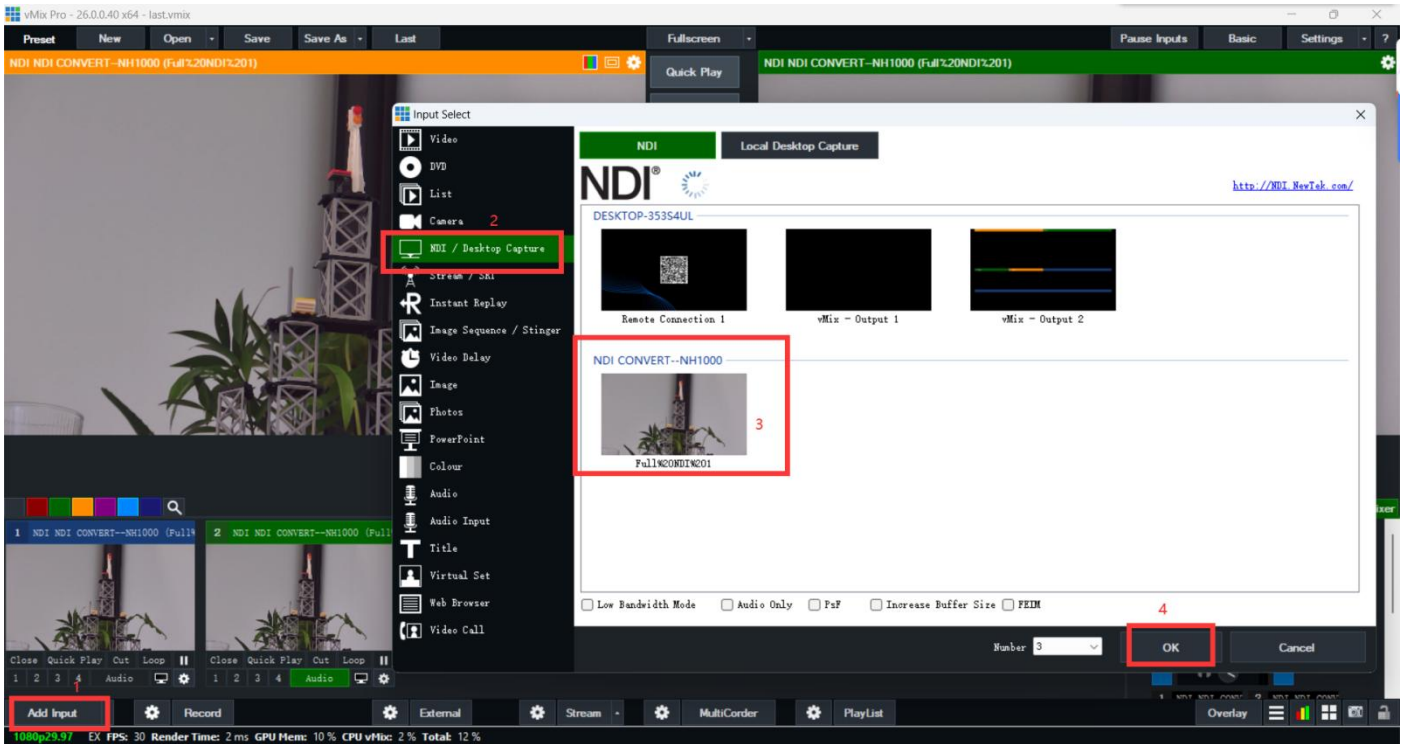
vMix Pro - 26.0.0.40 x64 - last.vmix

Preset New Open Save Save As Last Fullscreen Pause Inputs Basic Settings ?

NDI NDI CONVERT--NH1000 (Full%20NDI%201)

Quick Play

NDI NDI CONVERT--NH1000 (Full%20NDI%201)

Input Select

Video
DVD
List
Camera 2
NDI / Desktop Capture
Stream / SRT
Instant Replay
Image Sequence / Stinger
Video Delay
Image
Photos
PowerPoint
Colour
Audio
Audio Input
Title
Virtual Set
Web Browser
Video Call

NDI Local Desktop Capture

NDI®

http://NDI.NewTek.com/

DESKTOP-353S4UL

Remote Connection 1 vMix - Output 1 vMix - Output 2

NDI CONVERT--NH1000

3

Full%20NDI%201

Low Bandwidth Mode Audio Only PsF Increase Buffer Size FEIM

4

Number 3

OK Cancel

1 NDI NDI CONVERT--NH1000 (Full% 2 NDI NDI CONVERT--NH1000 (Full

Close Quick Play Cut Loop
1 2 3 4 Audio

Close Quick Play Cut Loop
1 2 3 4 Audio

1

Add Input Record External Stream MultiCorder PlayList Overlay

1080p29.97 EX FPS: 30 Render Time: 2 ms GPU Mem: 10 % CPU vMix: 2 % Total: 12 %